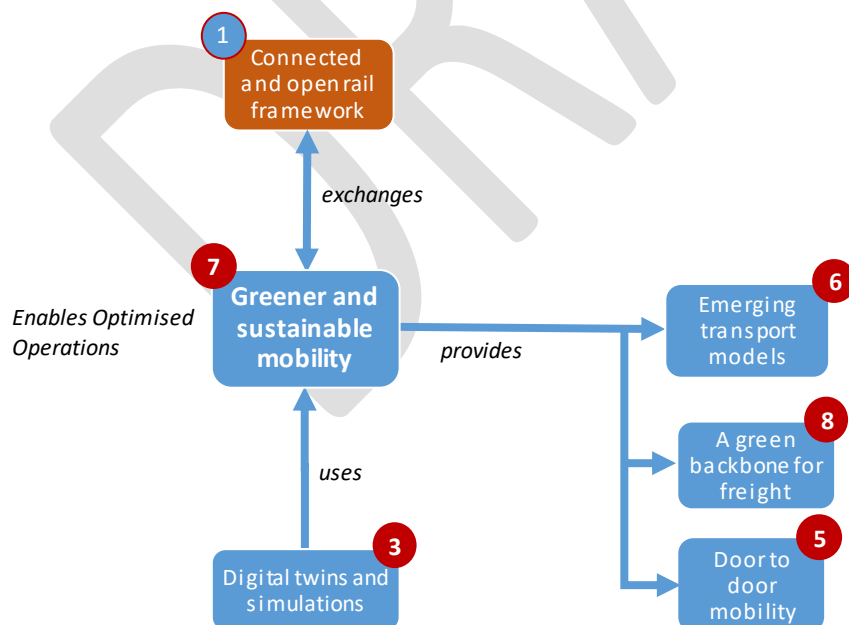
1
Connected and open rail framework

exchanges

7
Greener and sustainable mobility

Enables Optimised Operations

provides

6
Emerging transport models

8
A green backbone for freight

5
Door to door mobility

uses

3
Digital twins and simulations